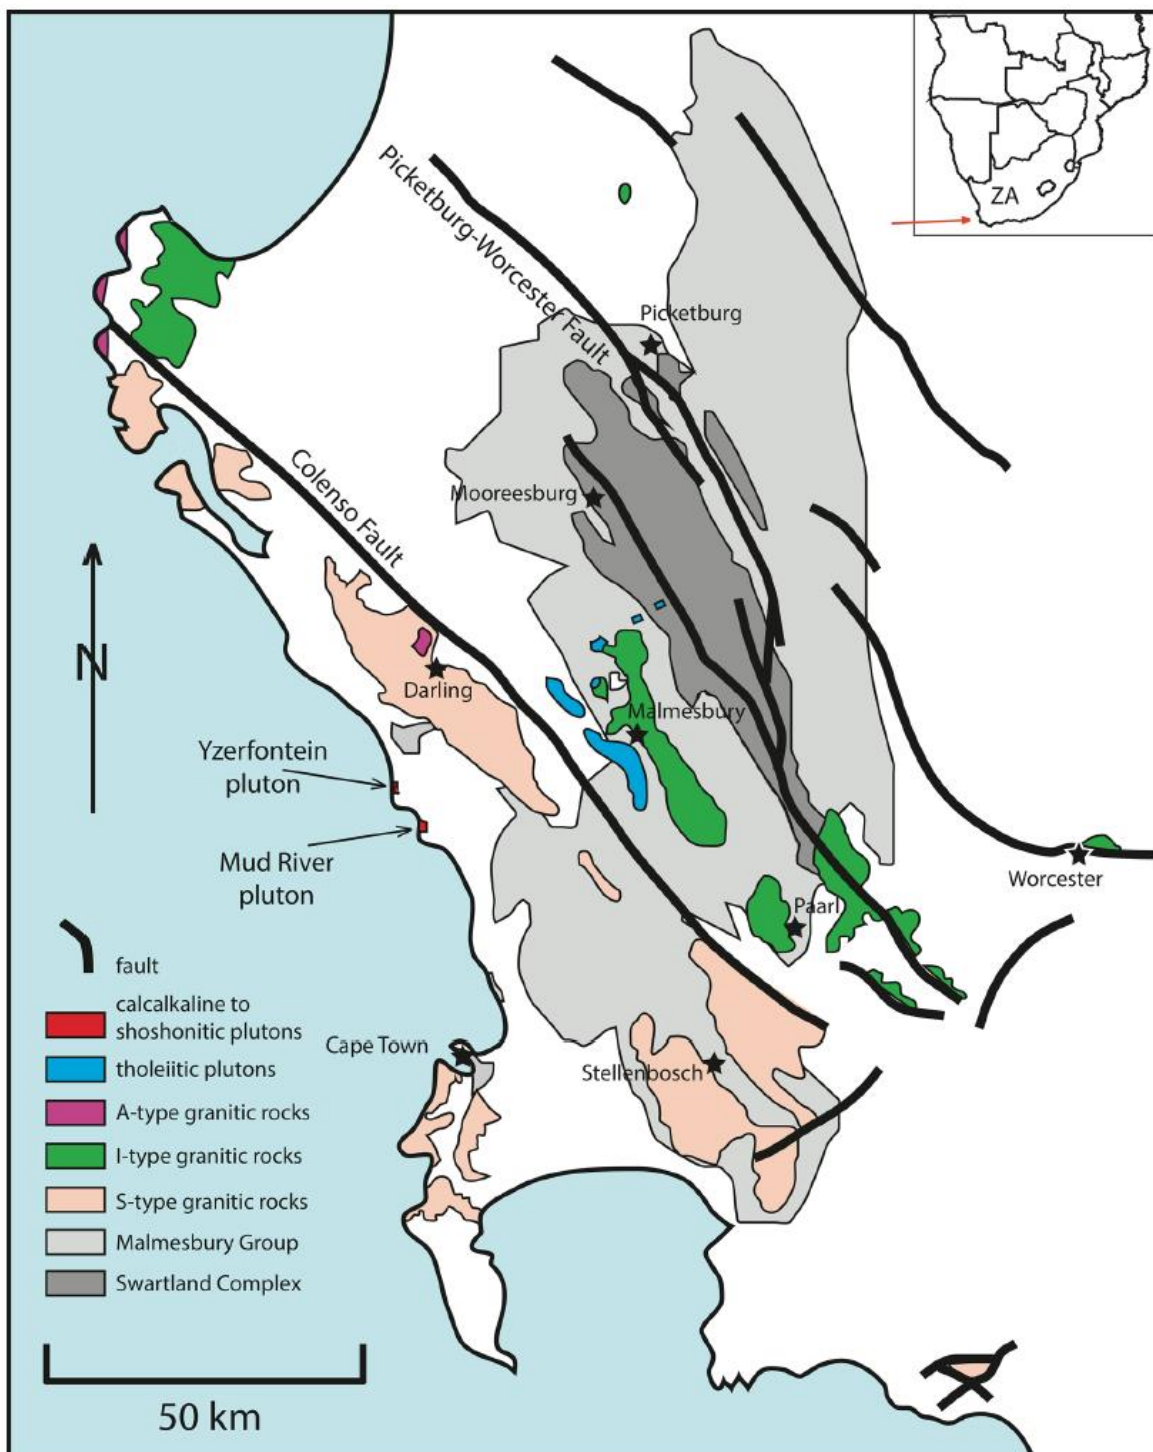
ZA

Picketburg-Worcester Fault

Picketburg

Mooreesburg

Colenso Fault

N

Darling

Malmesbury

Yzerfontein pluton

Mud River pluton

Worcester

Paarl

fault

calcalkaline to shoshonitic plutons

tholeiitic plutons

A-type granitic rocks

I-type granitic rocks

S-type granitic rocks

Malmesbury Group

Swartland Complex

Cape Town

Stellenbosch

50 km